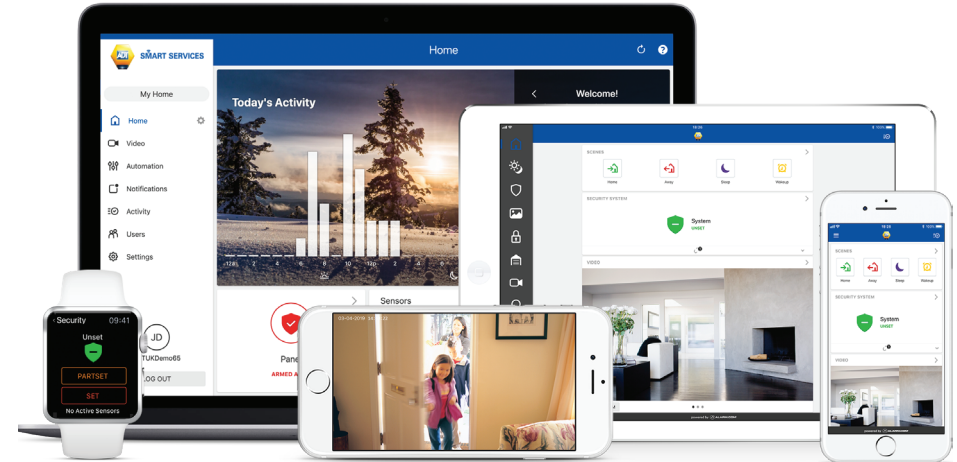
ADT SMART SERVICES

Home

My Home

Home

Video

Automation

Notifications

Activity

Users

Settings

Today's Activity

12a 2 4 6 8 10 12p 2 4 6

Welcome!

Sensors

Pane

ARMED A

JD

TUKDemo65

LOG OUT

Security 09:41

Unset

PARTSET

SET

No Active Sensors

SCENES

Home

Away

Sleep

Wakeup

SECURITY SYSTEM

System

UNSET

VIDEO

powered by ALARM.COM

SCENES

Home

Away

Sleep

Wakeup

SECURITY SYSTEM

System

UNSET

VIDEO

powered by ALARM.COM